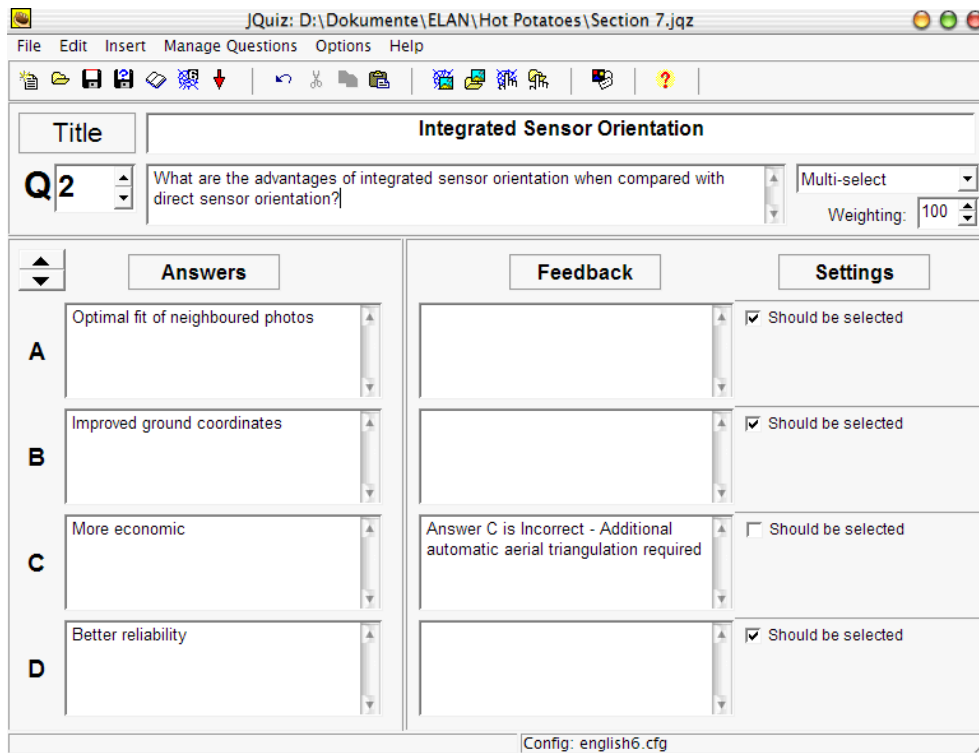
JQuiz: D:\Dokumente\ELAN\Hot Potatoes\Section 7.jqz

File Edit Insert Manage Questions Options Help

Title

Integrated Sensor Orientation

Q 2

What are the advantages of integrated sensor orientation when compared with direct sensor orientation?

Multi-select

Weighting: 100

Answers

Feedback

Settings

A

Optimal fit of neighboured photos

Should be selected

B

Improved ground coordinates

Should be selected

C

More economic

Answer C is Incorrect - Additional automatic aerial triangulation required

Should be selected

D

Better reliability

Should be selected

Config: english6.cfg